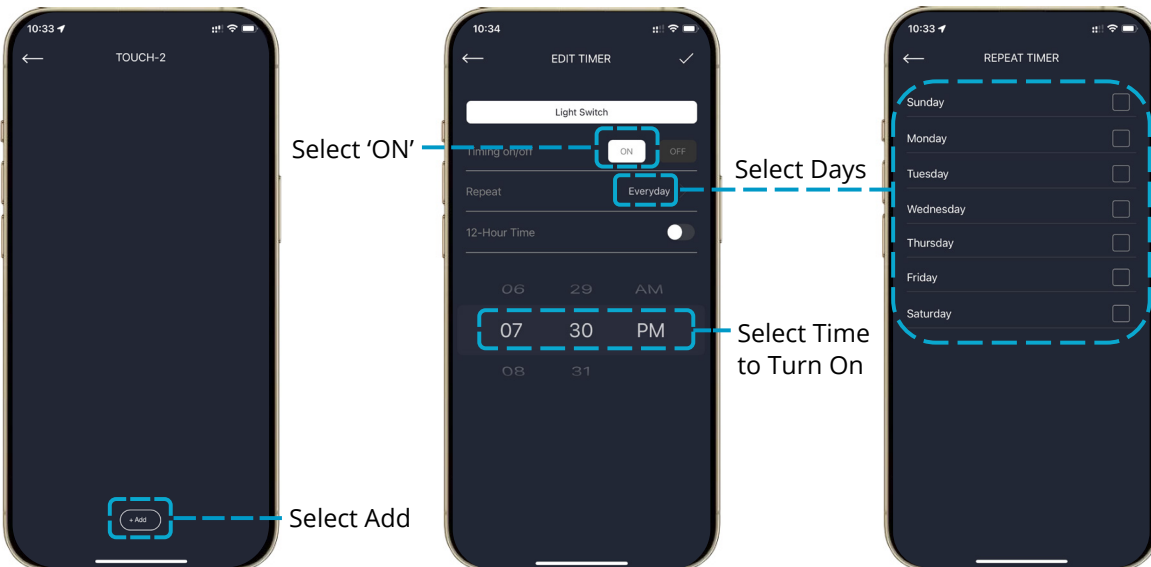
10:33

TOUCH-2

+ Add

Select Add

10:34

EDIT TIMER

Light Switch

Select 'ON'

Timing on/off

ON

OFF

Repeat

Everyday

12-Hour Time

06 29 AM

07 30 PM

08 31

Select Time to Turn On

Select Days

10:33

REPEAT TIMER

Sunday

Monday

Tuesday

Wednesday

Thursday

Friday

Saturday